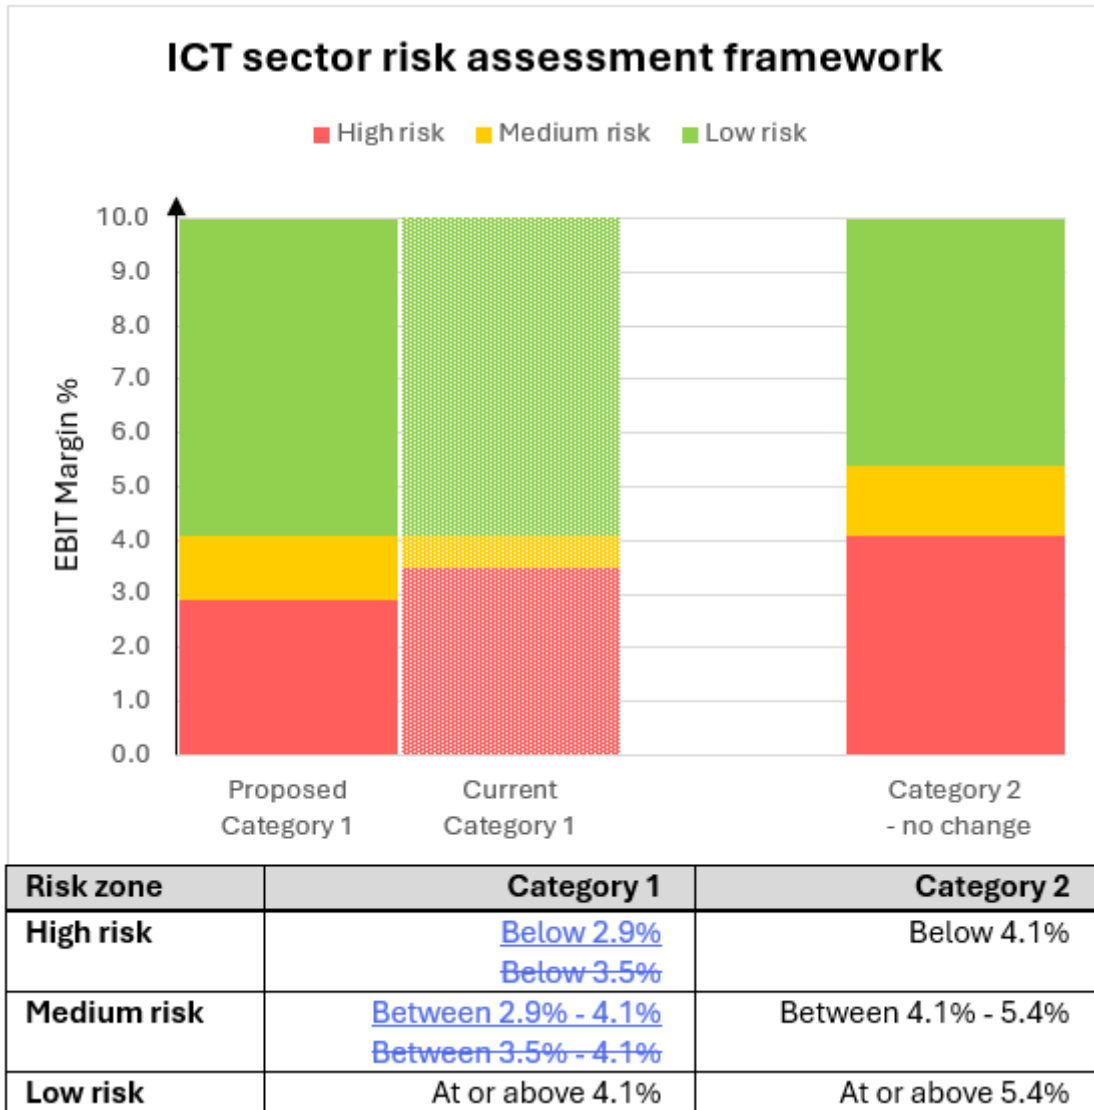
ICT sector risk assessment framework

High risk Medium risk Low risk

EBIT Margin %

10.0
9.0
8.0
7.0
6.0
5.0
4.0
3.0
2.0
1.0
0.0

Proposed Category 1

Current Category 1

Category 2 - no change

| Risk zone | Category 1 | Category 2 |
|---|---|---|
| High risk | Below 2.9% ~~Below 3.5%~~ | Below 4.1% |
| Medium risk | Between 2.9% - 4.1% ~~Between 3.5% - 4.1%~~ | Between 4.1% - 5.4% |
| Low risk | At or above 4.1% | At or above 5.4% |